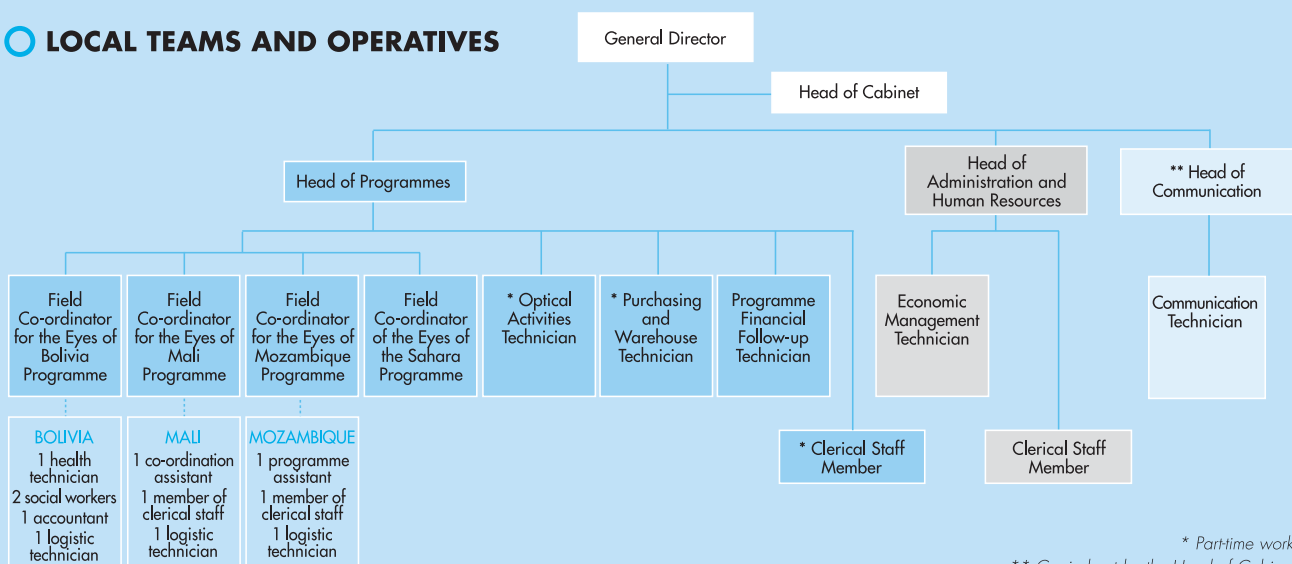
LOCAL TEAMS AND OPERATIVES

General Director

Head of Cabinet

Head of Programmes

Head of Administration and Human Resources

** Head of Communication

Field Co-ordinator for the Eyes of Bolivia Programme

Field Co-ordinator for the Eyes of Mali Programme

Field Co-ordinator for the Eyes of Mozambique Programme

Field Co-ordinator of the Eyes of the Sahara Programme

* Optical Activities Technician

* Purchasing and Warehouse Technician

Programme Financial Follow-up Technician

Economic Management Technician

Communication Technician

* Clerical Staff Member

Clerical Staff Member

BOLIVIA
1 health technician
2 social workers
1 accountant
1 logistic technician

MALI
1 co-ordination assistant
1 member of clerical staff
1 logistic technician

MOZAMBIQUE
1 programme assistant
1 member of clerical staff
1 logistic technician

* Part-time work
** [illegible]